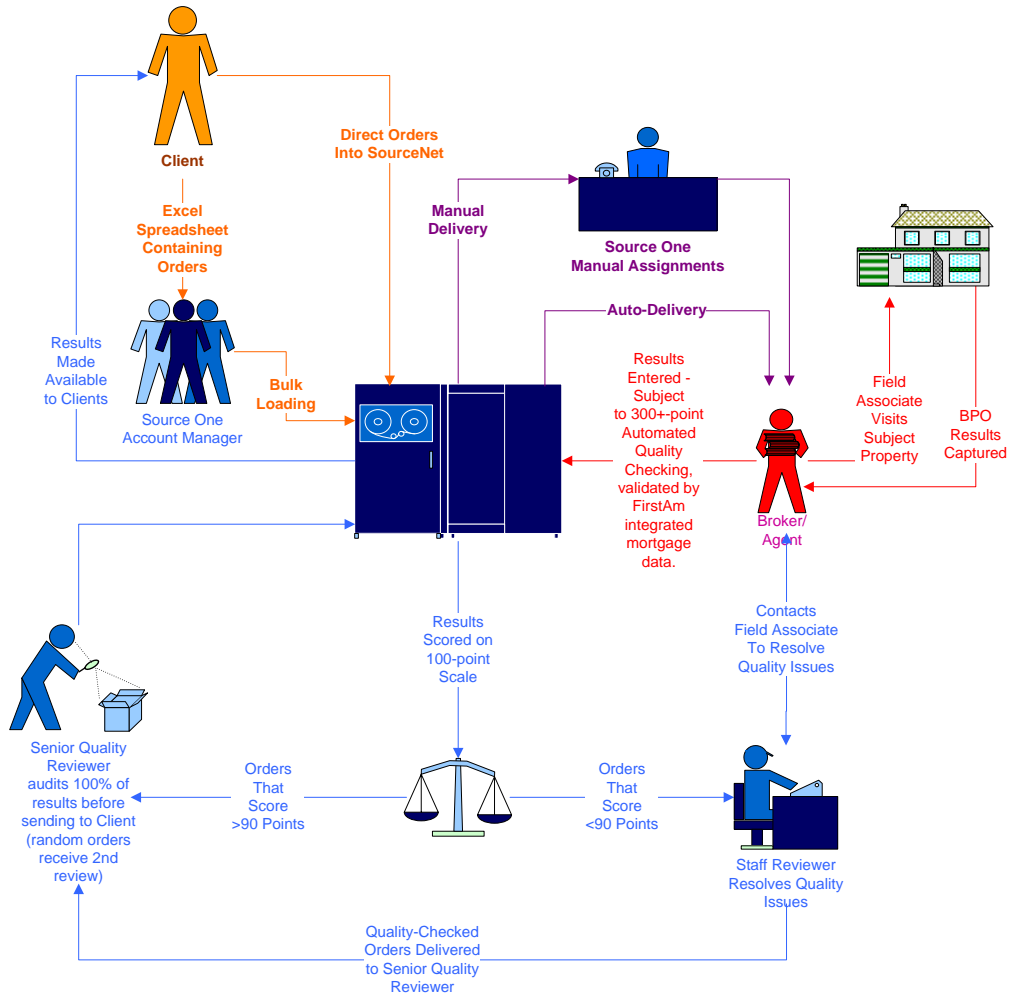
Client

Direct Orders Into SourceNet

Excel Spreadsheet Containing Orders

Manual Delivery

Source One Manual Assignments

Auto-Delivery

Results Made Available to Clients

Bulk Loading

Source One Account Manager

Results Entered - Subject to 300+-point Automated Quality Checking, validated by FirstAm integrated mortgage data.

Field Associate Visits Subject Property

BPO Results Captured

Broker/ Agent

Results Scored on 100-point Scale

Contacts Field Associate To Resolve Quality Issues

Senior Quality Reviewer audits 100% of results before sending to Client (random orders receive 2nd review)

Orders That Score >90 Points

Orders That Score <90 Points

Staff Reviewer Resolves Quality Issues

Quality-Checked Orders Delivered to Senior Quality Reviewer